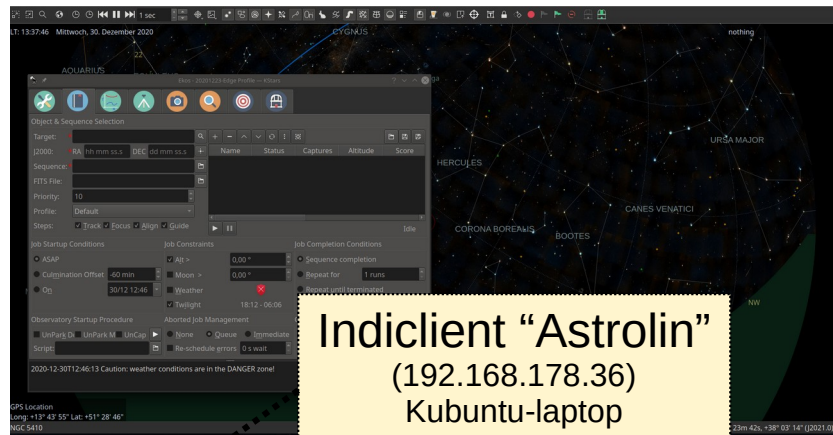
1 sec

LT: 13:37:46 Mittwoch, 30. Dezember 2020

CYGNUS

nothing

AQUARIUS

Ekos - 20201223-Kdge Profile — KStars

Object & Sequence Selection

Target:

J2000: RA hh mm ss.s DEC dd mm ss.s

Sequence:

FITS File:

Priority: 10

Profile: Default

Steps: Track Focus Align Guide

| Name | Status | Captures | Altitude | Score |
|---|---|---|---|---|

Idle

Job Startup Conditions

ASAP

Culmination Offset -60 min

On 30/12 12:46

Job Constraints

Alt > 0,00 °

Moon > 0,00 °

Weather

Twilight 18:12 - 06:06

Job Completion Conditions

Sequence completion

Repeat for 1 runs

Repeat until terminated

Observatory Startup Procedure

UnPark Dome UnPark Mount UnCap

Script:

Aborted Job Management

None Queue Immediate

Re-schedule errors 0 s wait

2020-12-30T12:46:13 Caution: weather conditions are in the DANGER zone!

HERCULES

URSA MAJOR

CANES VENATICI

CORONA BOREALIS

BOOTES

NW

GPS Location

Long: +13° 43' 55" Lat: +51° 28' 46"

NGC 5410

23m 42s, +38° 03' 14" (J2021.0)

Indiclient “Astrolin”

(192.168.178.36)

Kubuntu-laptop